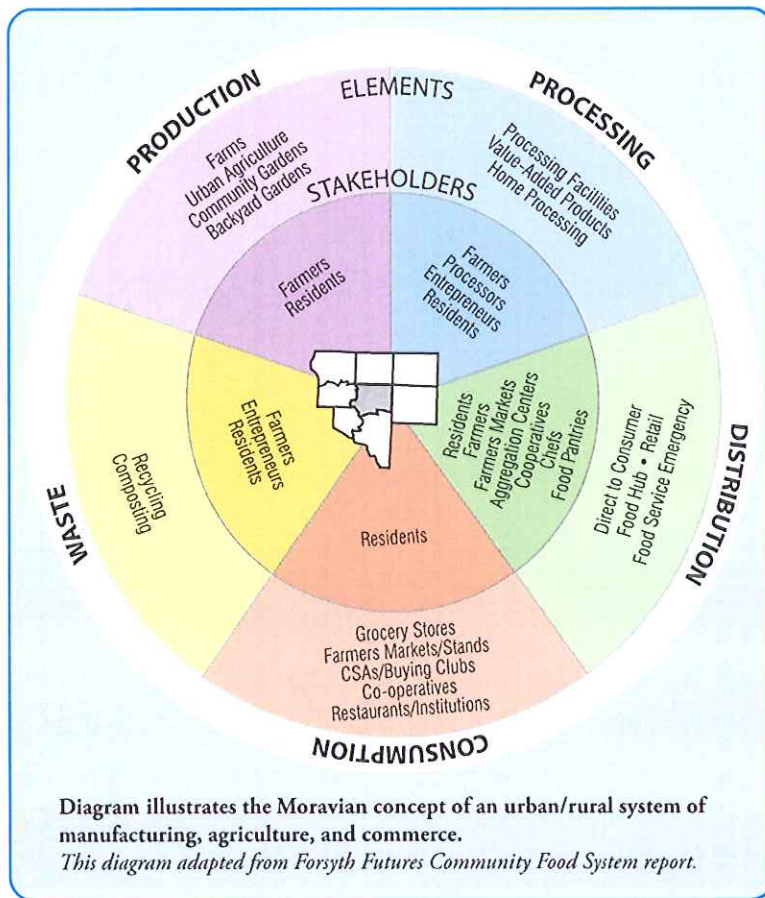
ELEMENTS

STAKEHOLDERS

PRODUCTION

Farms
Urban Agriculture
Community Gardens
Backyard Gardens

Farmers
Residents

PROCESSING

Processing Facilities
Value-Added Products
Home Processing

Farmers
Processors
Entrepreneurs
Residents

DISTRIBUTION

Direct to Consumer
Food Hub • Retail
Food Service Emergency

Residents
Farmers
Farmers Markets
Aggregation Centers
Cooperatives
Chefs
Food Pantries

CONSUMPTION

Grocery Stores
Farmers Markets/Stands
CSAs/Buying Clubs
Co-operatives
Restaurants/Institutions

Residents

WASTE

Recycling
Composting

Farmers
Entrepreneurs
Residents

Diagram illustrates the Moravian concept of an urban/rural system of manufacturing, agriculture, and commerce.
This diagram adapted from Forsyth Futures Community Food System report.